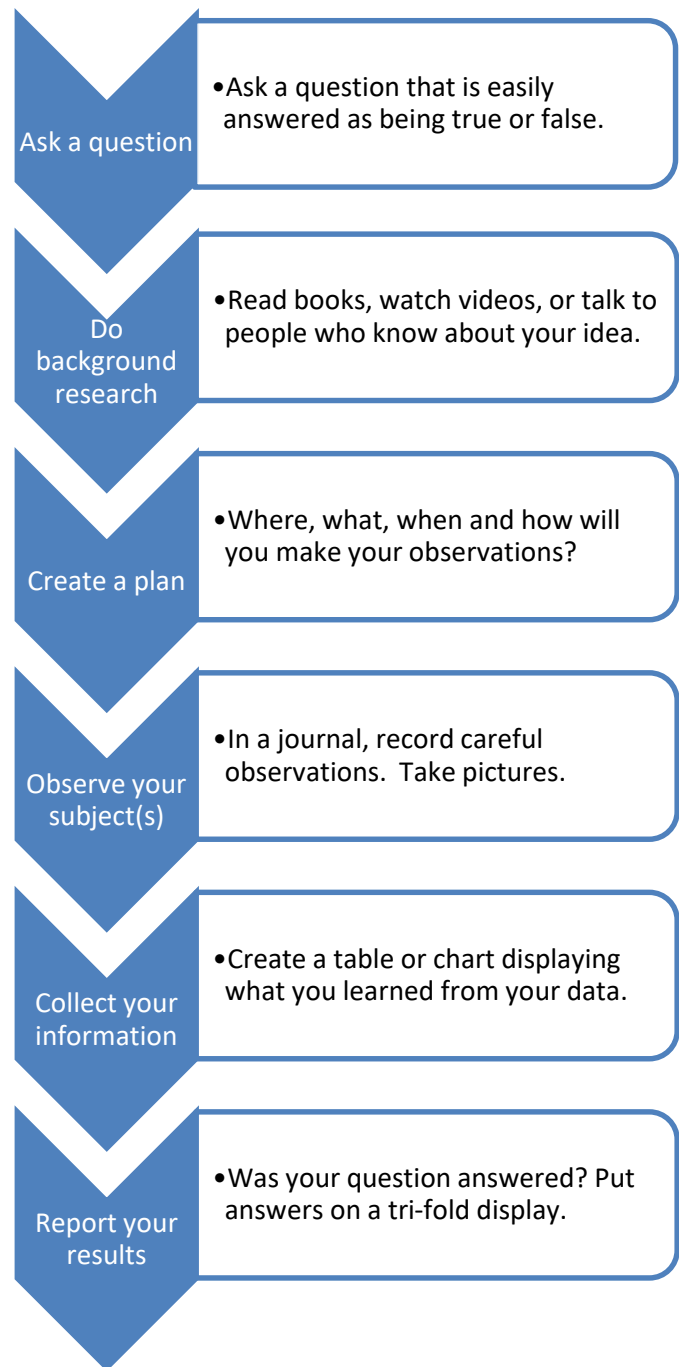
Ask a question

•Ask a question that is easily answered as being true or false.

Do background research

•Read books, watch videos, or talk to people who know about your idea.

Create a plan

•Where, what, when and how will you make your observations?

Observe your subject(s)

•In a journal, record careful observations. Take pictures.

Collect your information

•Create a table or chart displaying what you learned from your data.

Report your results

•Was your question answered? Put answers on a tri-fold display.